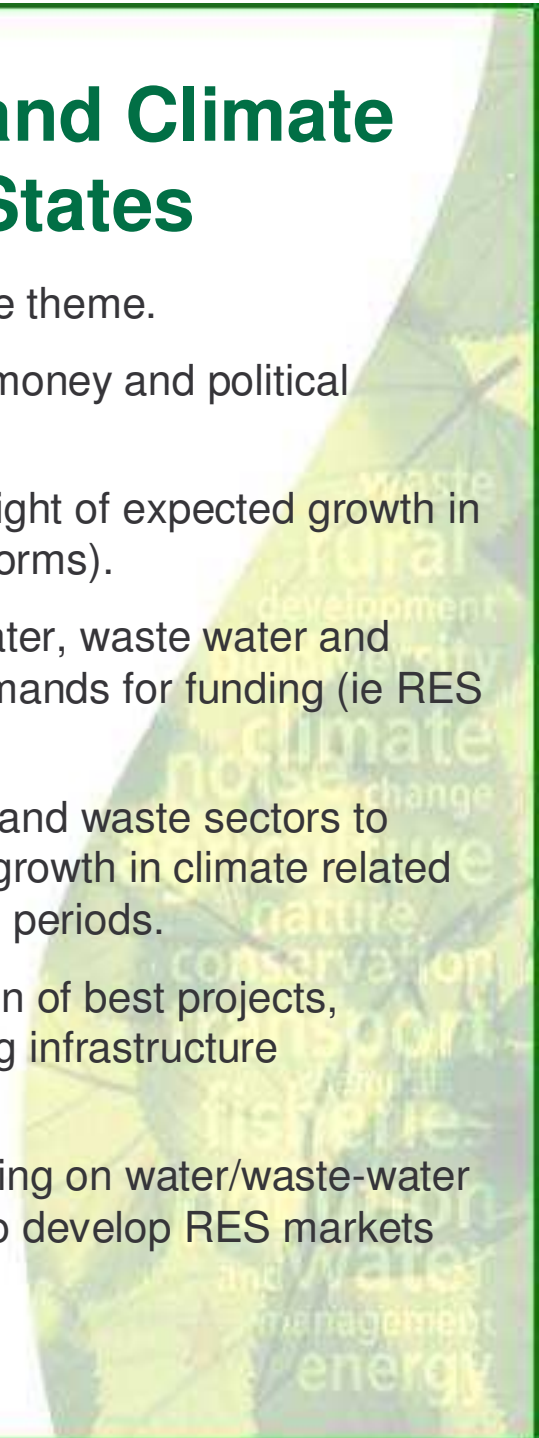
and Climate
States

e theme.

money and political

ight of expected growth in orms).

ater, waste water and nands for funding (ie RES

and waste sectors to growth in climate related periods.

n of best projects, g infrastructure

ing on water/waste-water o develop RES markets

waste
rural
development
biodiversity
climate
noise
change
nature
conservation
soil
fisheries
and water
management
energy